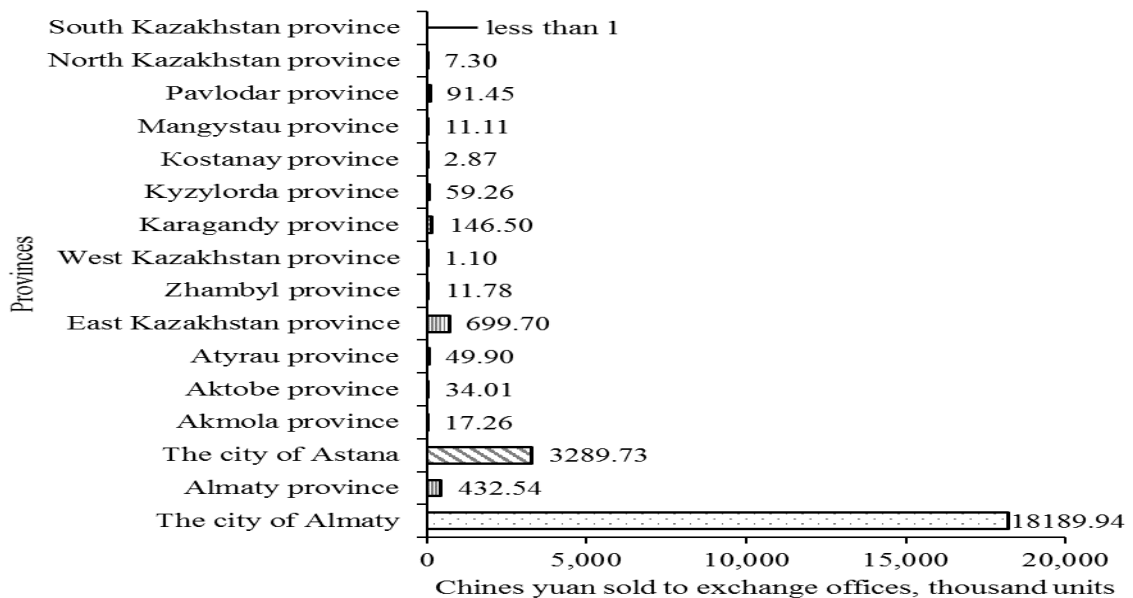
Provinces

South Kazakhstan province — less than 1
North Kazakhstan province 7.30
Pavlodar province 91.45
Mangystau province 11.11
Kostanay province 2.87
Kyzylorda province 59.26
Karagandy province 146.50
West Kazakhstan province 1.10
Zhambyl province 11.78
East Kazakhstan province 699.70
Atyrau province 49.90
Aktobe province 34.01
Akmola province 17.26
The city of Astana 3289.73
Almaty province 432.54
The city of Almaty 18189.94

0 5,000 10,000 15,000 20,000

Chines yuan sold to exchange offices, thousand units